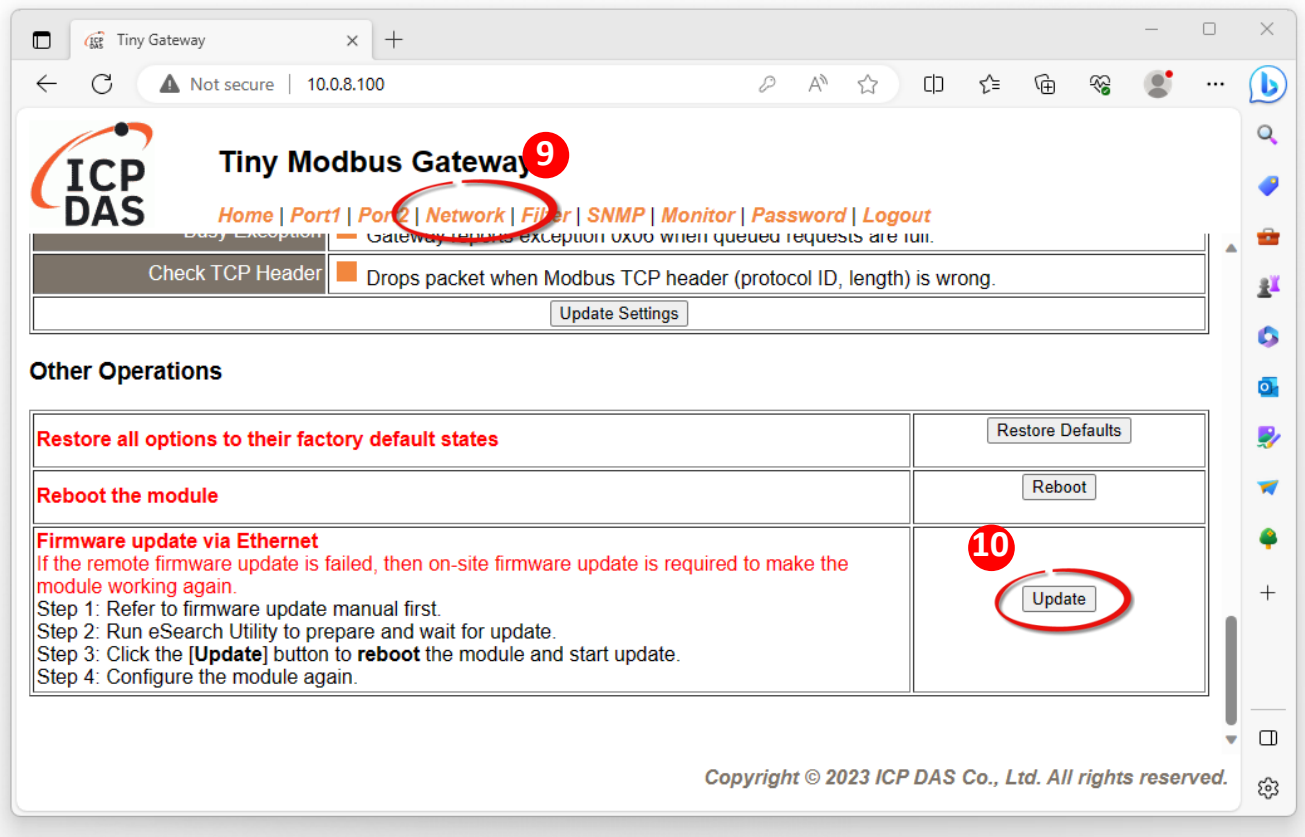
Tiny Gateway

Not secure | 10.0.8.100

ICP DAS

Tiny Modbus Gateway

9

Home | Port1 | Port2 | Network | Filter | SNMP | Monitor | Password | Logout

| Busy Exception | Gateway reports exception 0x06 when queued requests are full. |
|---|---|
| Check TCP Header | Drops packet when Modbus TCP header (protocol ID, length) is wrong. |
| Update Settings | |

Other Operations

| Restore all options to their factory default states | Restore Defaults |
|---|---|
| Reboot the module | Reboot |
| Firmware update via Ethernet<br>If the remote firmware update is failed, then on-site firmware update is required to make the module working again.<br>Step 1: Refer to firmware update manual first.<br>Step 2: Run eSearch Utility to prepare and wait for update.<br>Step 3: Click the [**Update**] button to **reboot** the module and start update.<br>Step 4: Configure the module again. | 10<br>Update |

Copyright © 2023 ICP DAS Co., Ltd. All rights reserved.